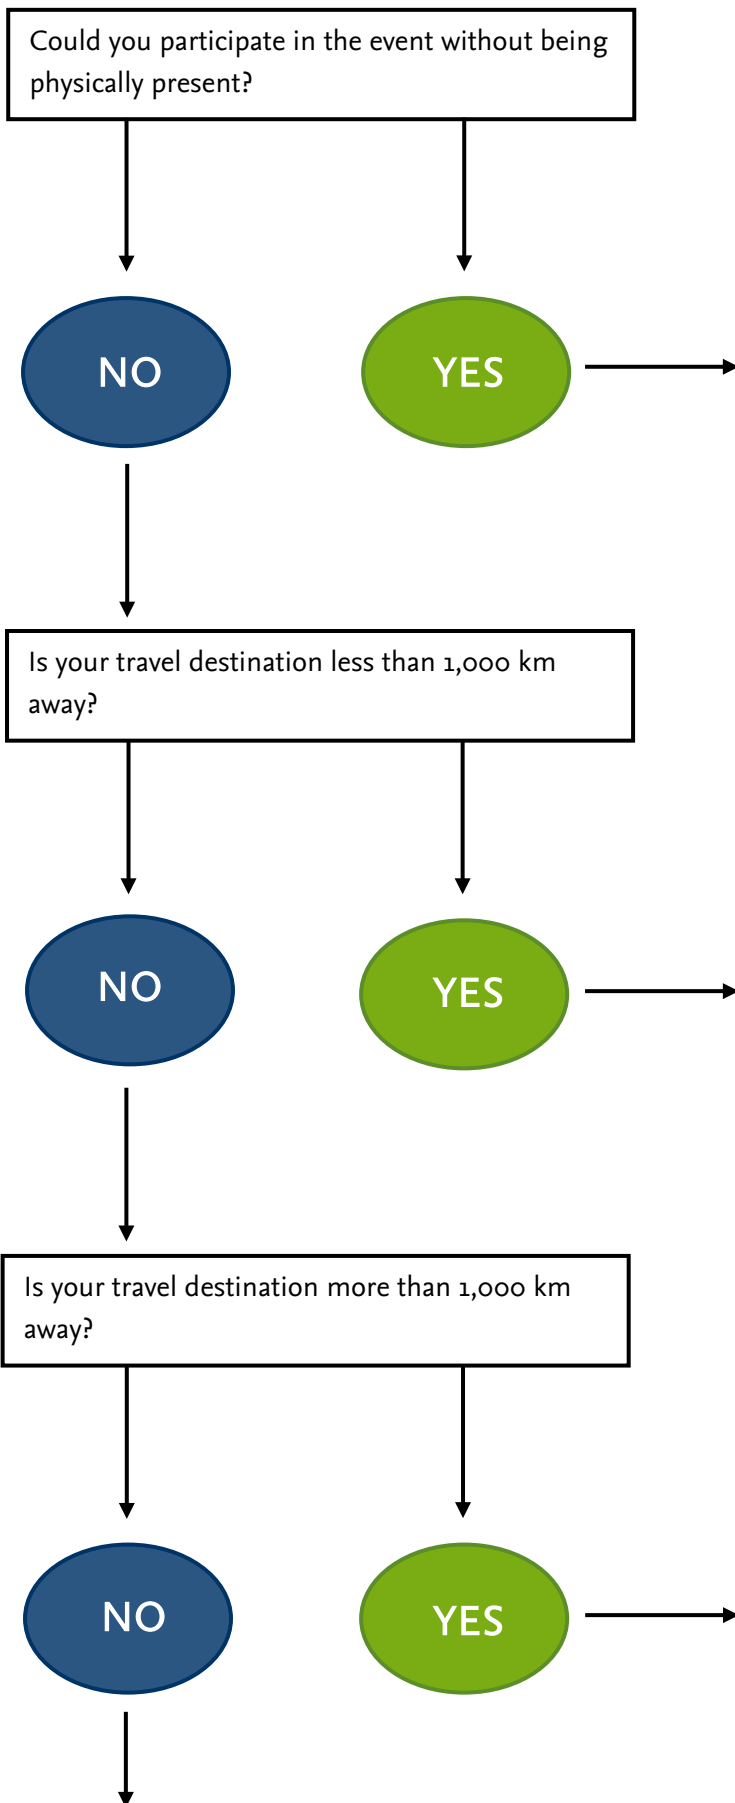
Could you participate in the event without being physically present?

NO

YES

Is your travel destination less than 1,000 km away?

NO

YES

Is your travel destination more than 1,000 km away?

NO

YES